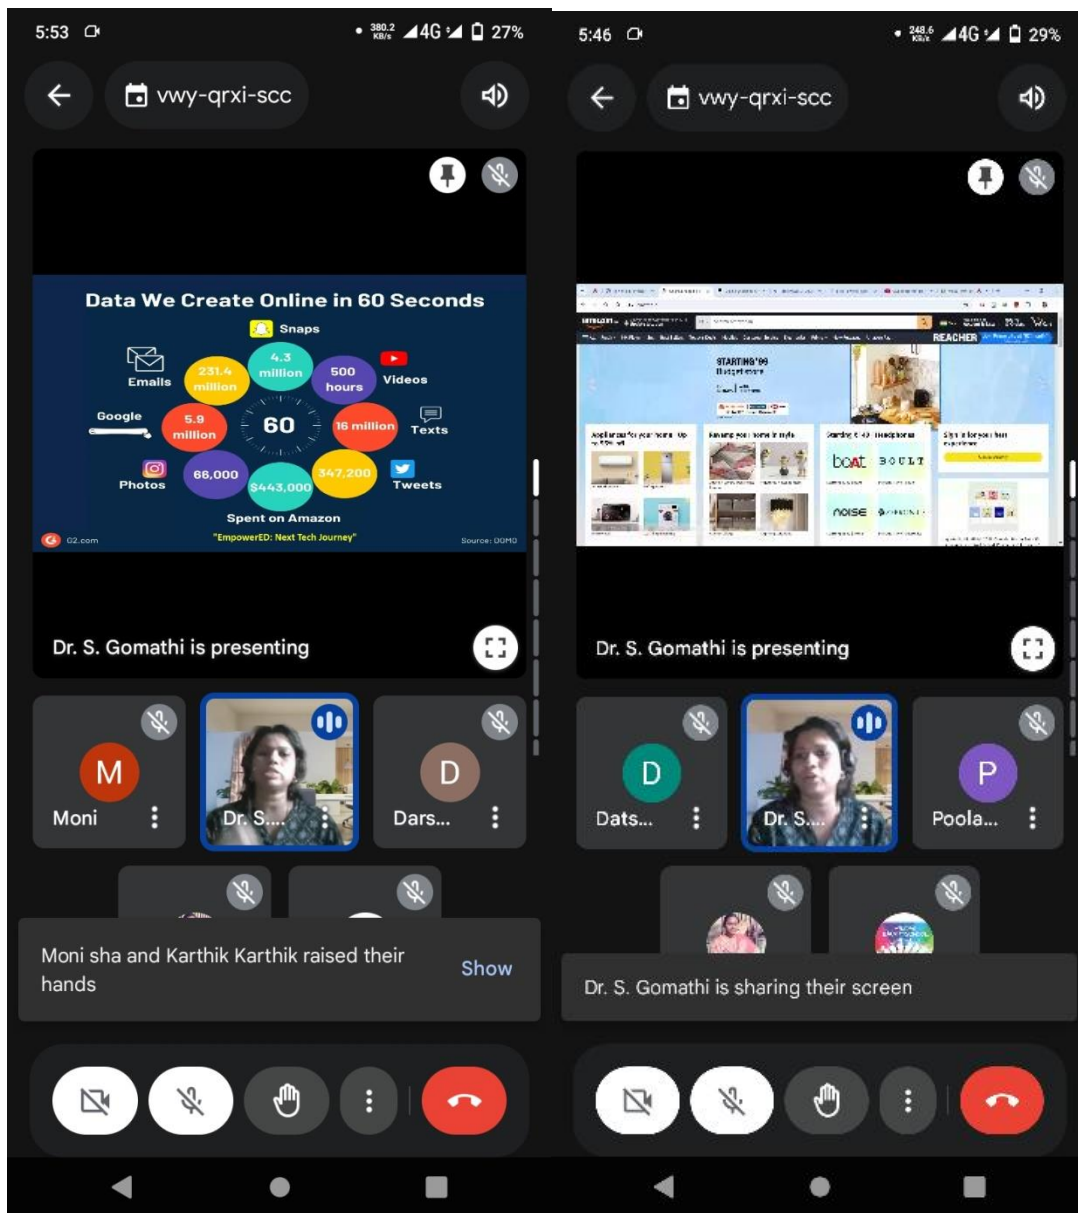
5:53 380.2 KB/s 4G 27%

vwy-qrxi-scc

Data We Create Online in 60 Seconds

Snaps
4.3 million
500 hours
Videos
231.4 million
Emails
Google
5.9 million
60
16 million
Texts
Photos
66,000
$443,000
347,200
Tweets
Spent on Amazon
G2.com
"EmpowerED: Next Tech Journey"
Source: DOMO

Dr. S. Gomathi is presenting

M
Moni
Dr. S...
D
Dars...

Moni sha and Karthik Karthik raised their hands
Show

5:46 248.6 KB/s 4G 29%

vwy-qrxi-scc

STARTING ₹99
REACHER
boAt
BOULT
noise

Dr. S. Gomathi is presenting

D
Dats...
Dr. S...
P
Poola...

Dr. S. Gomathi is sharing their screen